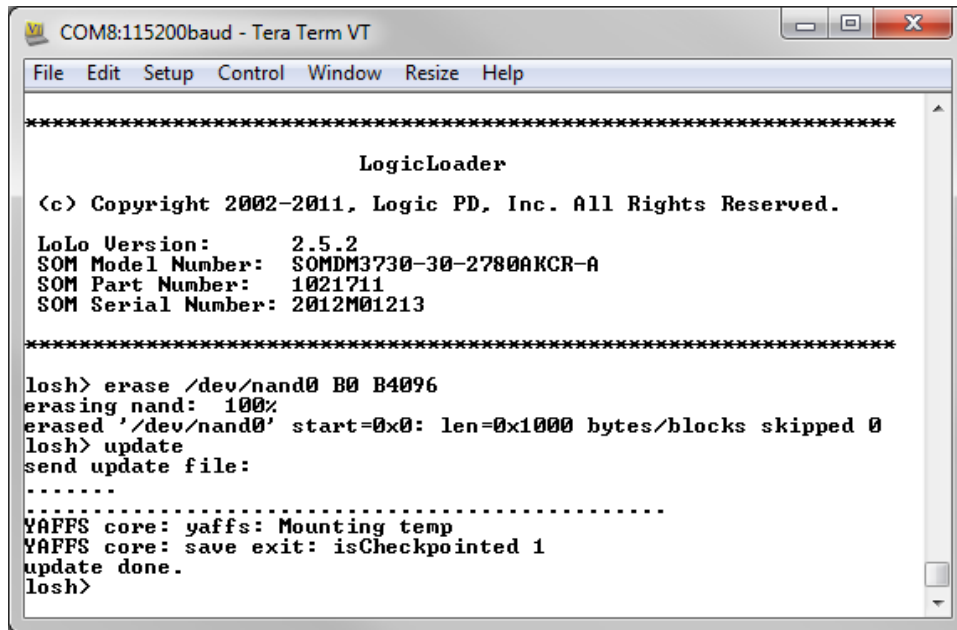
COM8:115200baud - Tera Term VT

File Edit Setup Control Window Resize Help

****************************************************************

LogicLoader

(c) Copyright 2002-2011, Logic PD, Inc. All Rights Reserved.

LoLo Version: 2.5.2
SOM Model Number: SOMDM3730-30-2780AKCR-A
SOM Part Number: 1021711
SOM Serial Number: 2012M01213

****************************************************************

losh> erase /dev/nand0 B0 B4096
erasing nand: 100%
erased '/dev/nand0' start=0x0: len=0x1000 bytes/blocks skipped 0
losh> update
send update file:
.......
..............................................
YAFFS core: yaffs: Mounting temp
YAFFS core: save exit: isCheckpointed 1
update done.
losh>